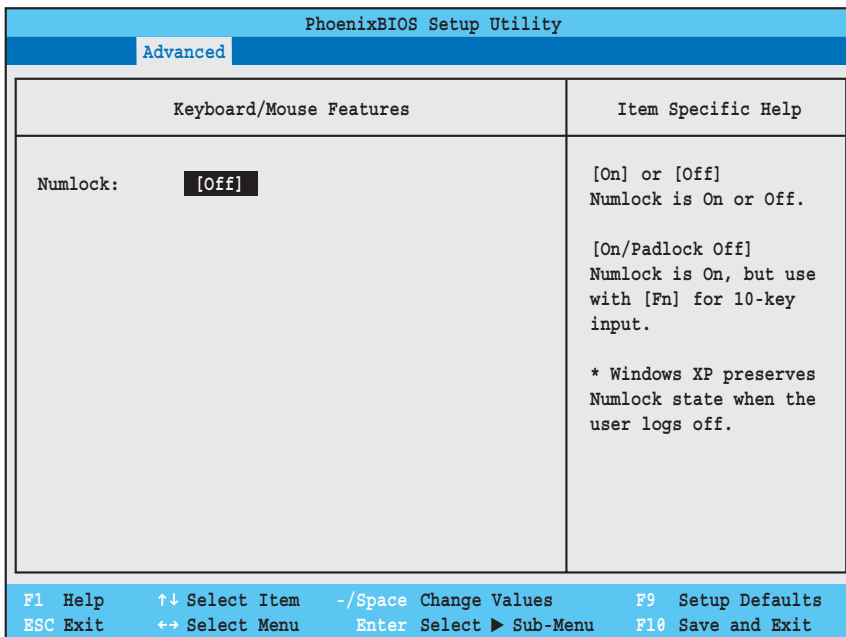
PhoenixBIOS Setup Utility

Advanced

Keyboard/Mouse Features

Item Specific Help

Numlock: [Off]

[On] or [Off]
Numlock is On or Off.

[On/Padlock Off]
Numlock is On, but use with [Fn] for 10-key input.

* Windows XP preserves Numlock state when the user logs off.

F1 Help ↑↓ Select Item -/Space Change Values F9 Setup Defaults
ESC Exit ↔ Select Menu Enter Select ▶ Sub-Menu F10 Save and Exit